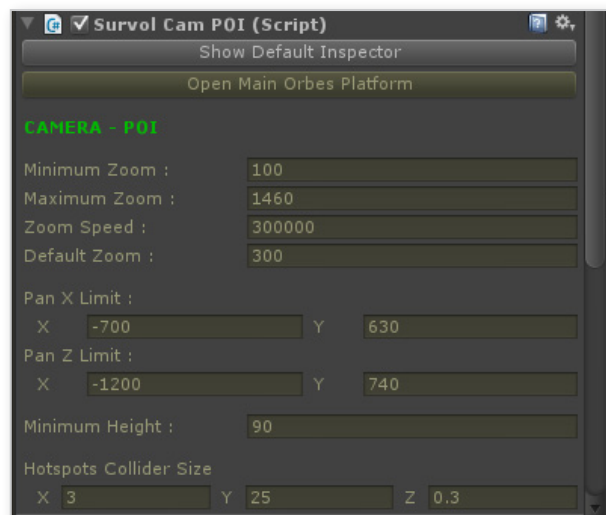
Survol Cam POI (Script)

Show Default Inspector

Open Main Orbes Platform

CAMERA - POI

Minimum Zoom : 100

Maximum Zoom : 1460

Zoom Speed : 300000

Default Zoom : 300

Pan X Limit :

X -700 Y 630

Pan Z Limit :

X -1200 Y 740

Minimum Height : 90

Hotspots Collider Size

X 3 Y 25 Z 0.3